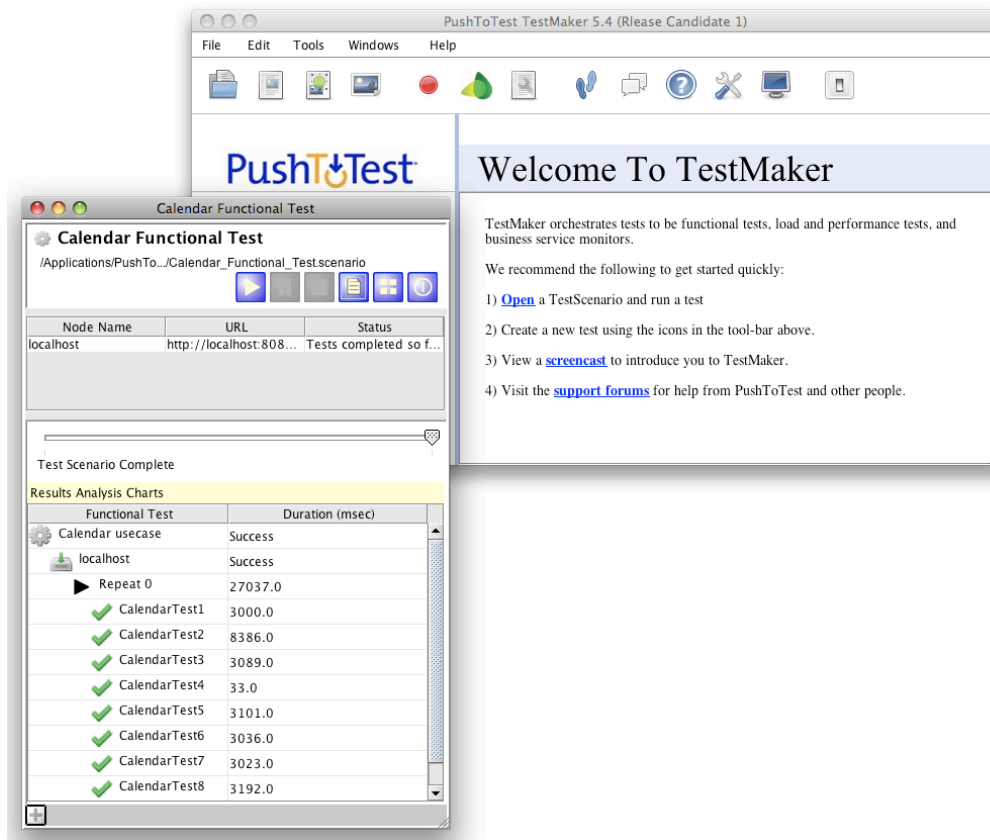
PushToTest TestMaker 5.4 (Rlease Candidate 1)

File Edit Tools Windows Help

PushToTest

Welcome To TestMaker

TestMaker orchestrates tests to be functional tests, load and performance tests, and business service monitors.

We recommend the following to get started quickly:

1) Open a TestScenario and run a test

2) Create a new test using the icons in the tool-bar above.

3) View a screencast to introduce you to TestMaker.

4) Visit the support forums for help from PushToTest and other people.

Calendar Functional Test

Calendar Functional Test

/Applications/PushTo.../Calendar_Functional_Test.scenario

| Node Name | URL | Status |
|---|---|---|
| localhost | http://localhost:808... | Tests completed so f... |

Test Scenario Complete

Results Analysis Charts

| Functional Test | Duration (msec) |
|---|---|
| Calendar usecase | Success |
| localhost | Success |
| Repeat 0 | 27037.0 |
| CalendarTest1 | 3000.0 |
| CalendarTest2 | 8386.0 |
| CalendarTest3 | 3089.0 |
| CalendarTest4 | 33.0 |
| CalendarTest5 | 3101.0 |
| CalendarTest6 | 3036.0 |
| CalendarTest7 | 3023.0 |
| CalendarTest8 | 3192.0 |